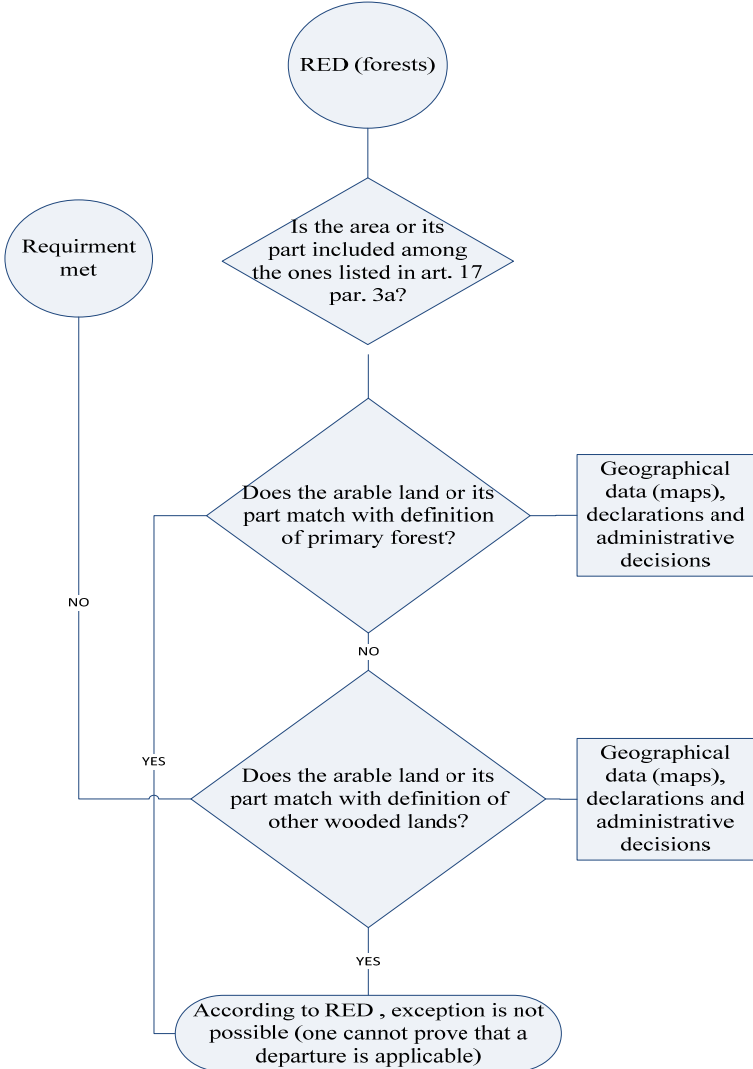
RED (forests)

Requirment met

Is the area or its part included among the ones listed in art. 17 par. 3a?

Does the arable land or its part match with definition of primary forest?

Geographical data (maps), declarations and administrative decisions

NO

NO

YES

Does the arable land or its part match with definition of other wooded lands?

Geographical data (maps), declarations and administrative decisions

YES

According to RED , exception is not possible (one cannot prove that a departure is applicable)